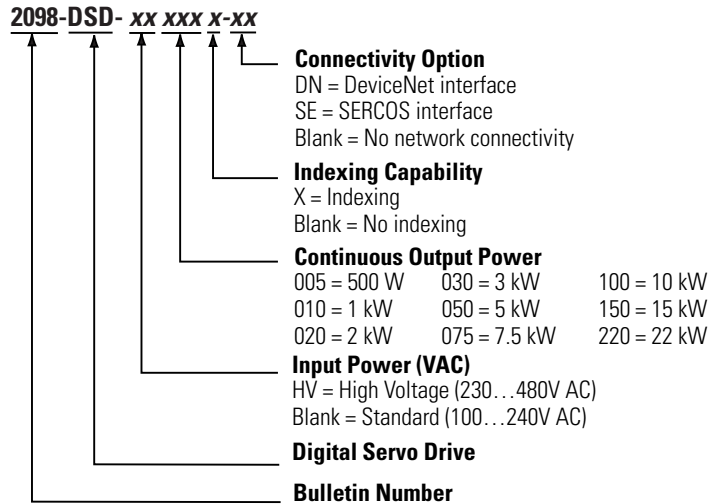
2098-DSD- xx xxx x-xx

Connectivity Option
DN = DeviceNet interface
SE = SERCOS interface
Blank = No network connectivity

Indexing Capability
X = Indexing
Blank = No indexing

Continuous Output Power
005 = 500 W
010 = 1 kW
020 = 2 kW
030 = 3 kW
050 = 5 kW
075 = 7.5 kW
100 = 10 kW
150 = 15 kW
220 = 22 kW

Input Power (VAC)
HV = High Voltage (230…480V AC)
Blank = Standard (100…240V AC)

Digital Servo Drive

Bulletin Number